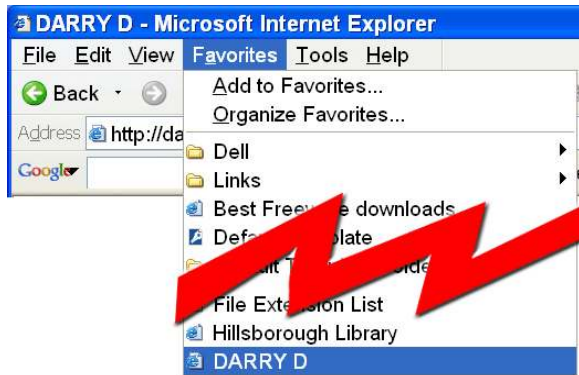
DARRY D - Microsoft Internet Explorer

File Edit View Favorites Tools Help

Back

Address http://da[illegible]

Google

Add to Favorites...
Organize Favorites...
Dell
Links
Best Free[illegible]e downloads
Defa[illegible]plate
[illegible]ide
File Extension List
Hillsborough Library
DARRY D